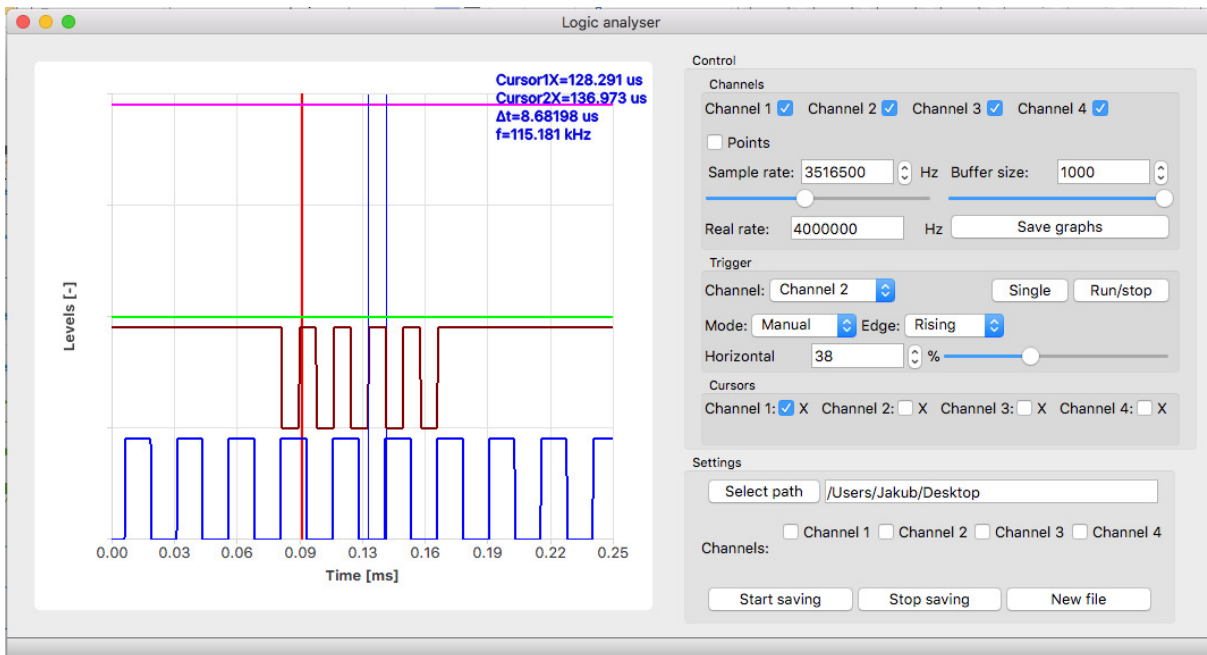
Logic analyser

Cursor1X=128.291 us
Cursor2X=136.973 us
Δt=8.68198 us
f=115.181 kHz

Levels [-]

0.00 0.03 0.06 0.09 0.13 0.16 0.19 0.22 0.25
Time [ms]

Control
Channels
Channel 1 Channel 2 Channel 3 Channel 4
Points
Sample rate: 3516500 Hz Buffer size: 1000
Real rate: 4000000 Hz Save graphs
Trigger
Channel: Channel 2 Single Run/stop
Mode: Manual Edge: Rising
Horizontal 38 %
Cursors
Channel 1: X Channel 2: X Channel 3: X Channel 4: X
Settings
Select path /Users/Jakub/Desktop
Channels: Channel 1 Channel 2 Channel 3 Channel 4
Start saving Stop saving New file